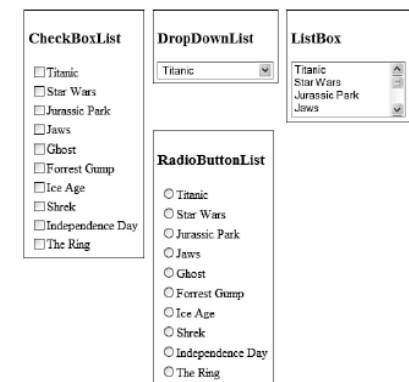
CheckBoxList

Titanic
Star Wars
Jurassic Park
Jaws
Ghost
Forrest Gump
Ice Age
Shrek
Independence Day
The Ring

DropDownList

Titanic

ListBox

Titanic
Star Wars
Jurassic Park
Jaws

RadioButtonList

Titanic
Star Wars
Jurassic Park
Jaws
Ghost
Forrest Gump
Ice Age
Shrek
Independence Day
The Ring